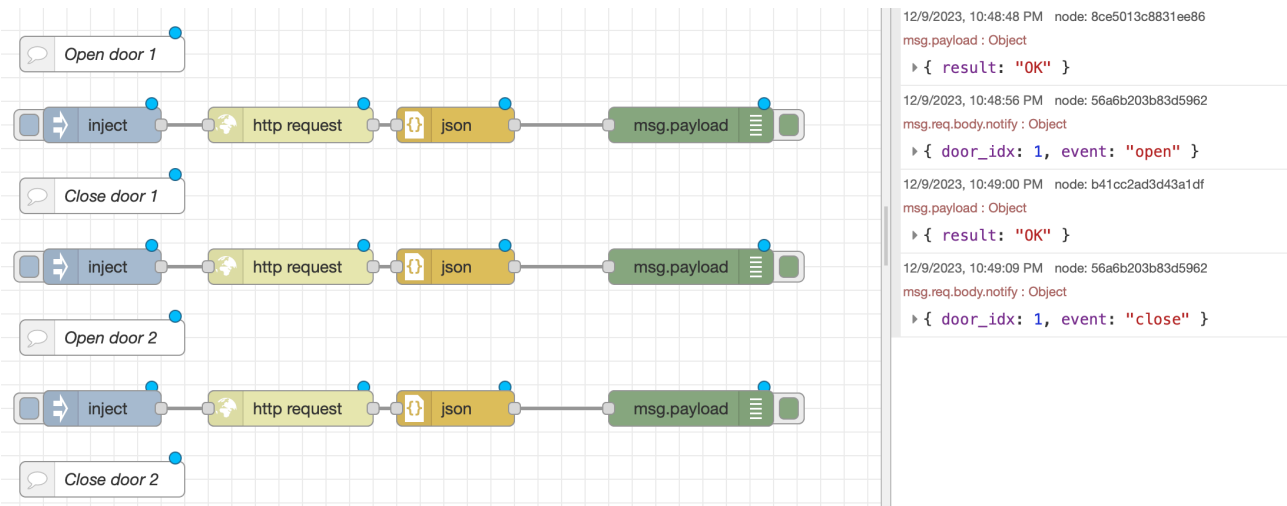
Open door 1

inject
http request
json
msg.payload

Close door 1

inject
http request
json
msg.payload

Open door 2

inject
http request
json
msg.payload

Close door 2

12/9/2023, 10:48:48 PM node: 8ce5013c8831ee86
msg.payload : Object
▸{ result: "OK" }

12/9/2023, 10:48:56 PM node: 56a6b203b83d5962
msg.req.body.notify : Object
▸{ door_idx: 1, event: "open" }

12/9/2023, 10:49:00 PM node: b41cc2ad3d43a1df
msg.payload : Object
▸{ result: "OK" }

12/9/2023, 10:49:09 PM node: 56a6b203b83d5962
msg.req.body.notify : Object
▸{ door_idx: 1, event: "close" }